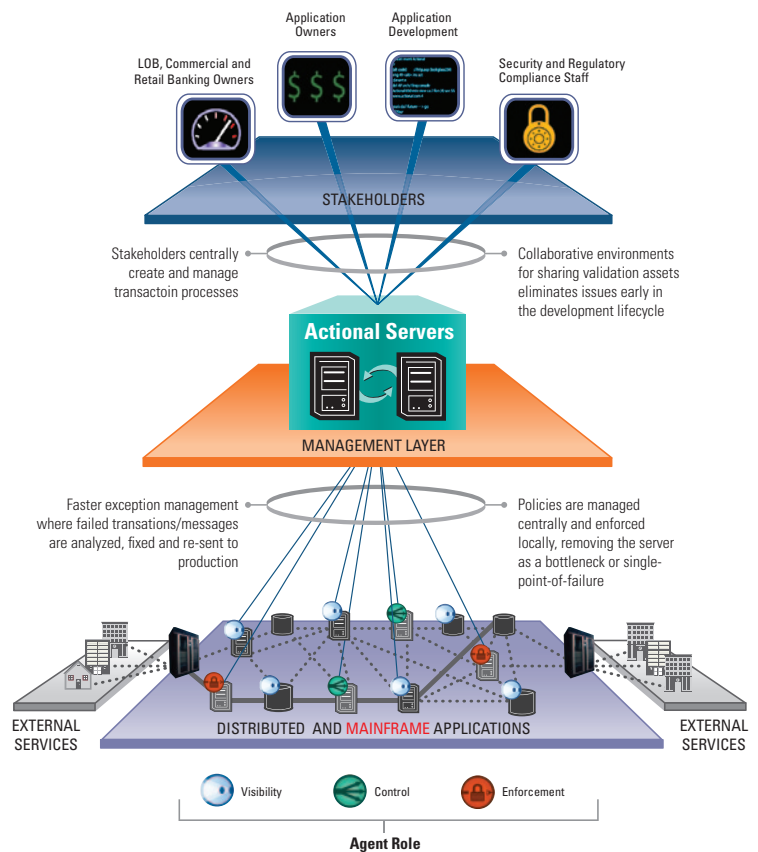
Application Owners

Application Development

LOB, Commercial and Retail Banking Owners

Security and Regulatory Compliance Staff

$ $ $

STAKEHOLDERS

Stakeholders centrally create and manage transactoin processes

Collaborative environments for sharing validation assets eliminates issues early in the development lifecycle

Actional Servers

MANAGEMENT LAYER

Faster exception management where failed transations/messages are analyzed, fixed and re-sent to production

Policies are managed centrally and enforced locally, removing the server as a bottleneck or single-point-of-failure

EXTERNAL SERVICES

DISTRIBUTED AND MAINFRAME APPLICATIONS

EXTERNAL SERVICES

Visibility

Control

Enforcement

Agent Role